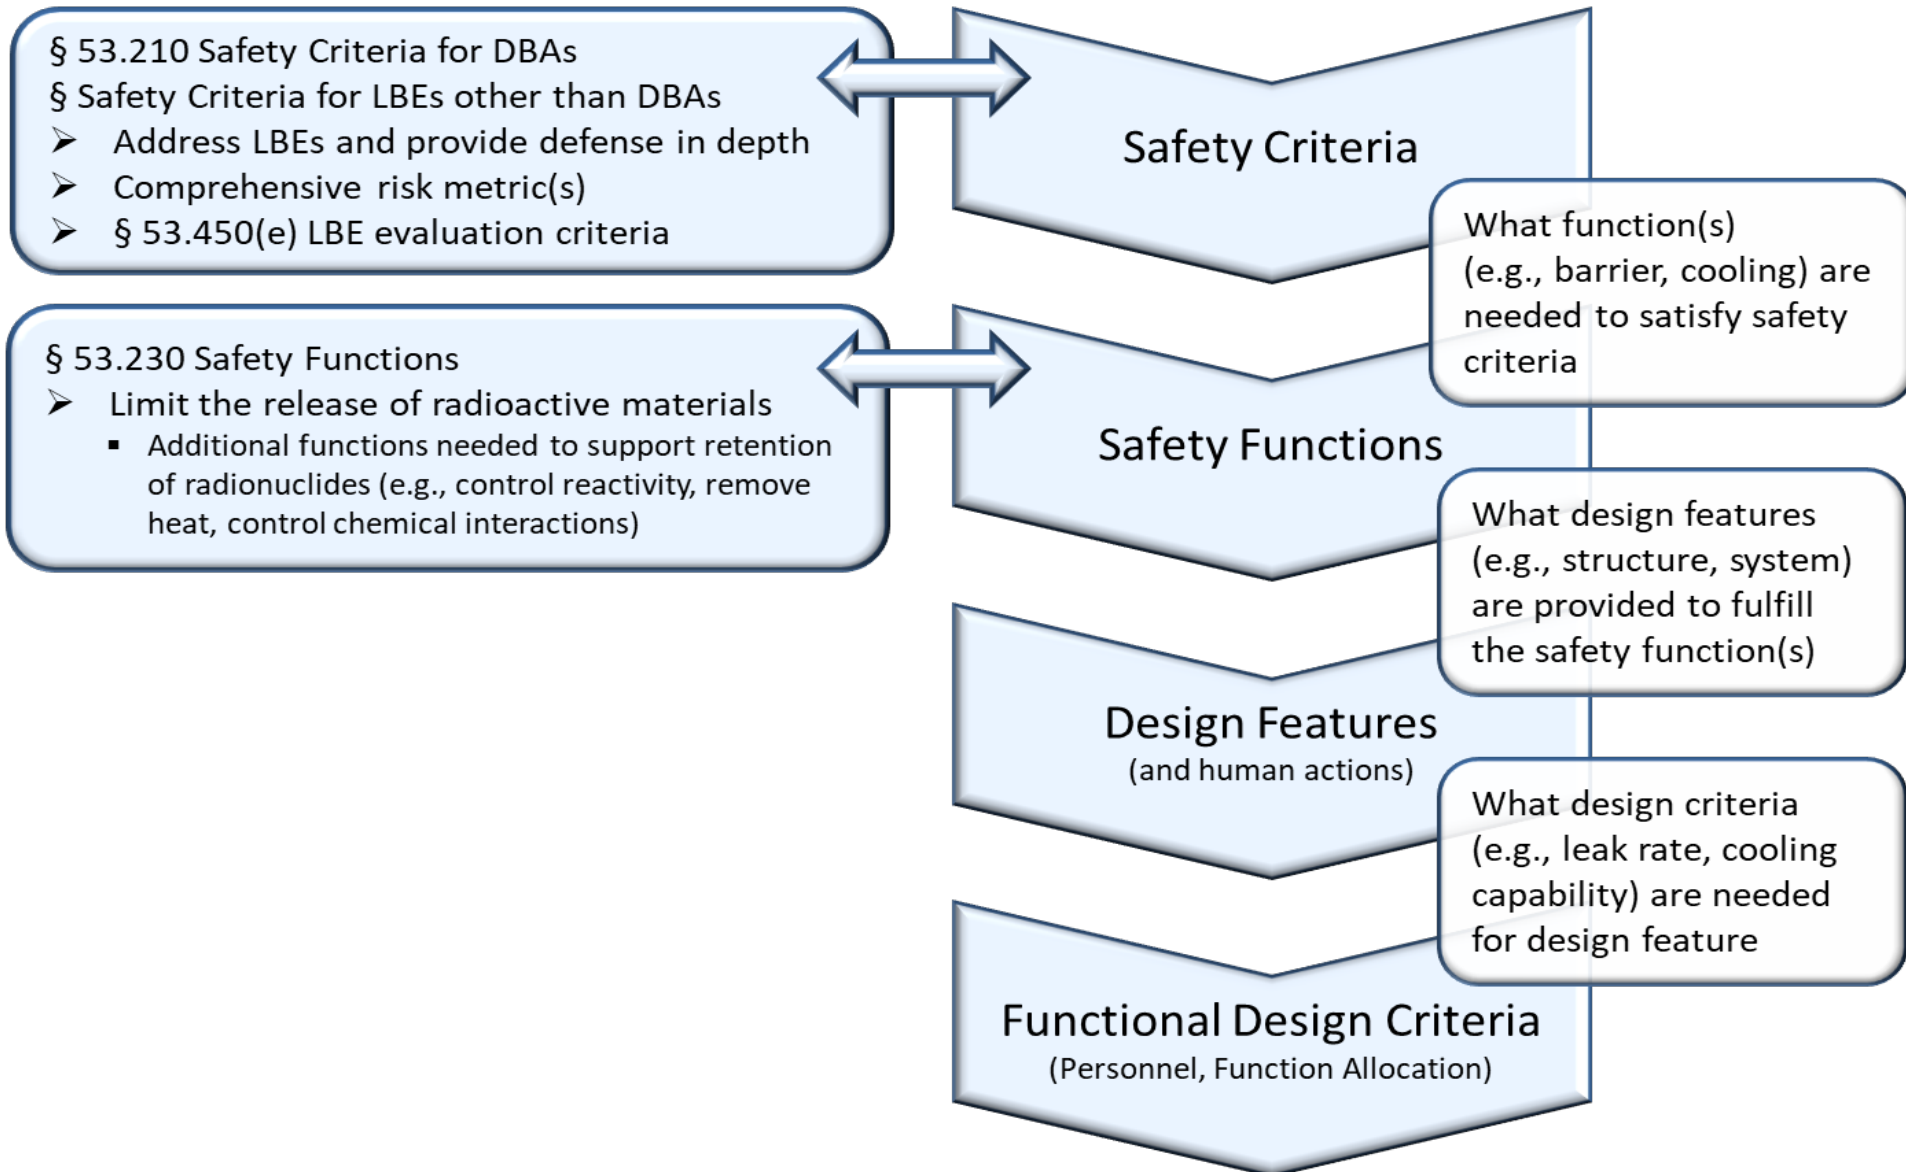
§ 53.210 Safety Criteria for DBAs
§ Safety Criteria for LBEs other than DBAs
➢ Address LBEs and provide defense in depth
➢ Comprehensive risk metric(s)
➢ § 53.450(e) LBE evaluation criteria

Safety Criteria

What function(s) (e.g., barrier, cooling) are needed to satisfy safety criteria

§ 53.230 Safety Functions
➢ Limit the release of radioactive materials
▪ Additional functions needed to support retention of radionuclides (e.g., control reactivity, remove heat, control chemical interactions)

Safety Functions

What design features (e.g., structure, system) are provided to fulfill the safety function(s)

Design Features
(and human actions)

What design criteria (e.g., leak rate, cooling capability) are needed for design feature

Functional Design Criteria
(Personnel, Function Allocation)